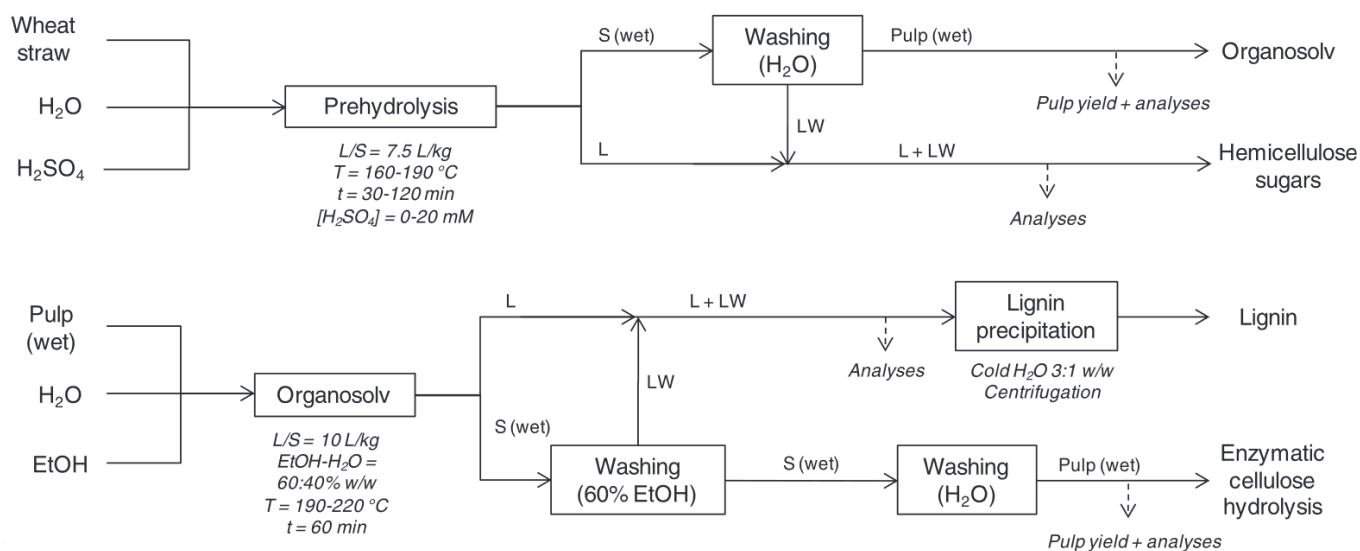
Wheat straw

$H_2O$

$H_2SO_4$

Prehydrolysis

L/S = 7.5 L/kg
T = 160-190 °C
t = 30-120 min
[$H_2SO_4$] = 0-20 mM

S (wet)

Washing ($H_2O$)

Pulp (wet)

Organosolv

Pulp yield + analyses

LW

L

L + LW

Hemicellulose sugars

Analyses

Pulp (wet)

$H_2O$

EtOH

Organosolv

L/S = 10 L/kg
EtOH-$H_2O$ = 60:40% w/w
T = 190-220 °C
t = 60 min

L

L + LW

LW

Analyses

Lignin precipitation

Cold $H_2O$ 3:1 w/w
Centrifugation

Lignin

S (wet)

Washing (60% EtOH)

S (wet)

Washing ($H_2O$)

Pulp (wet)

Enzymatic cellulose hydrolysis

Pulp yield + analyses